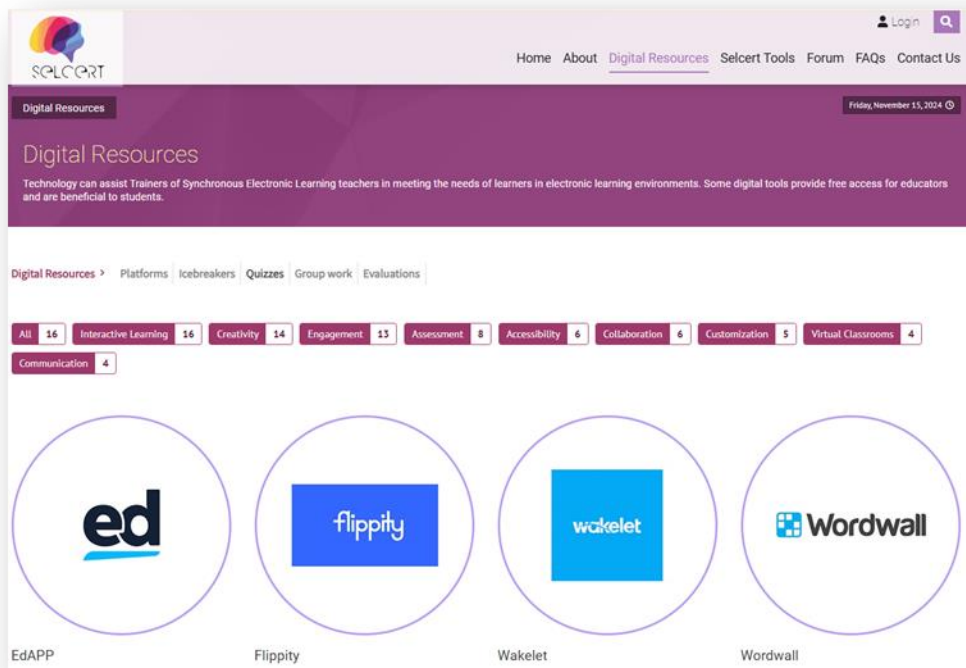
SELCERT

Login

Home About Digital Resources Selcert Tools Forum FAQs Contact Us

Digital Resources

Friday, November 15, 2024

Digital Resources

Technology can assist Trainers of Synchronous Electronic Learning teachers in meeting the needs of learners in electronic learning environments. Some digital tools provide free access for educators and are beneficial to students.

Digital Resources > Platforms Icebreakers Quizzes Group work Evaluations

All 16 Interactive Learning 16 Creativity 14 Engagement 13 Assessment 8 Accessibility 6 Collaboration 6 Customization 5 Virtual Classrooms 4 Communication 4

ed

flippity

wakelet

Wordwall

EdAPP

Flippity

Wakelet

Wordwall